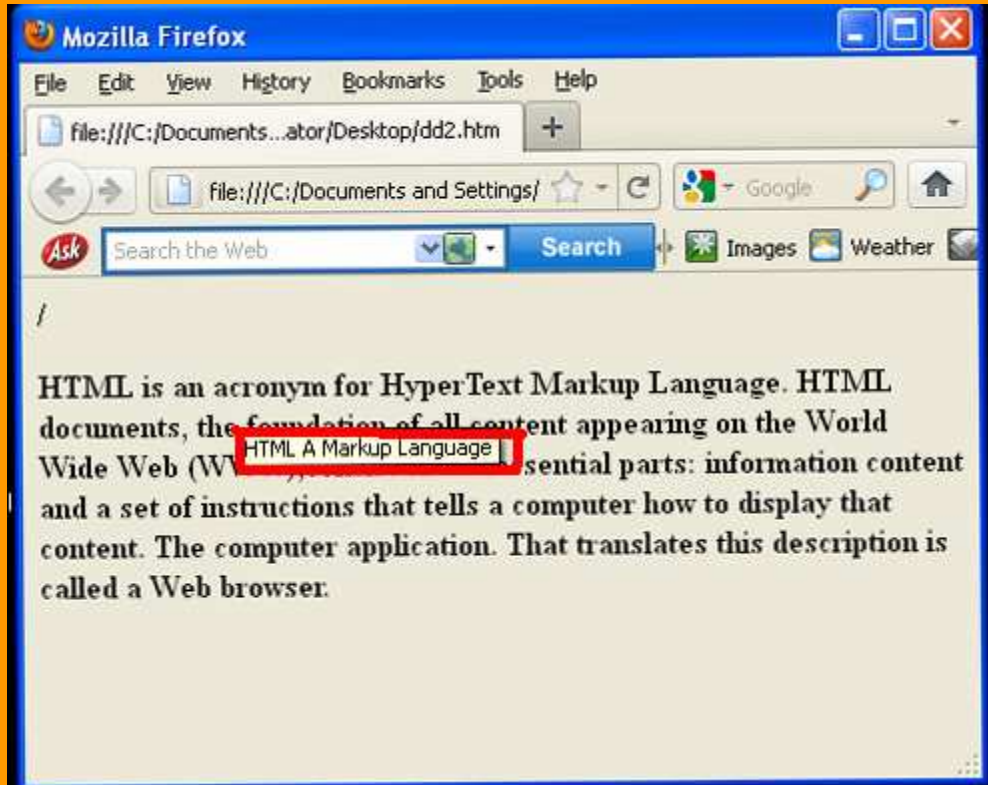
Mozilla Firefox

File Edit View History Bookmarks Tools Help

file:///C:/Documents...ator/Desktop/dd2.htm +

file:///C:/Documents and Settings/

Google

Ask Search the Web Search Images Weather

/

HTML is an acronym for HyperText Markup Language. HTML documents, the foundation of all content appearing on the World Wide Web (WW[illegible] HTML A Markup Language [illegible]sential parts: information content and a set of instructions that tells a computer how to display that content. The computer application. That translates this description is called a Web browser.